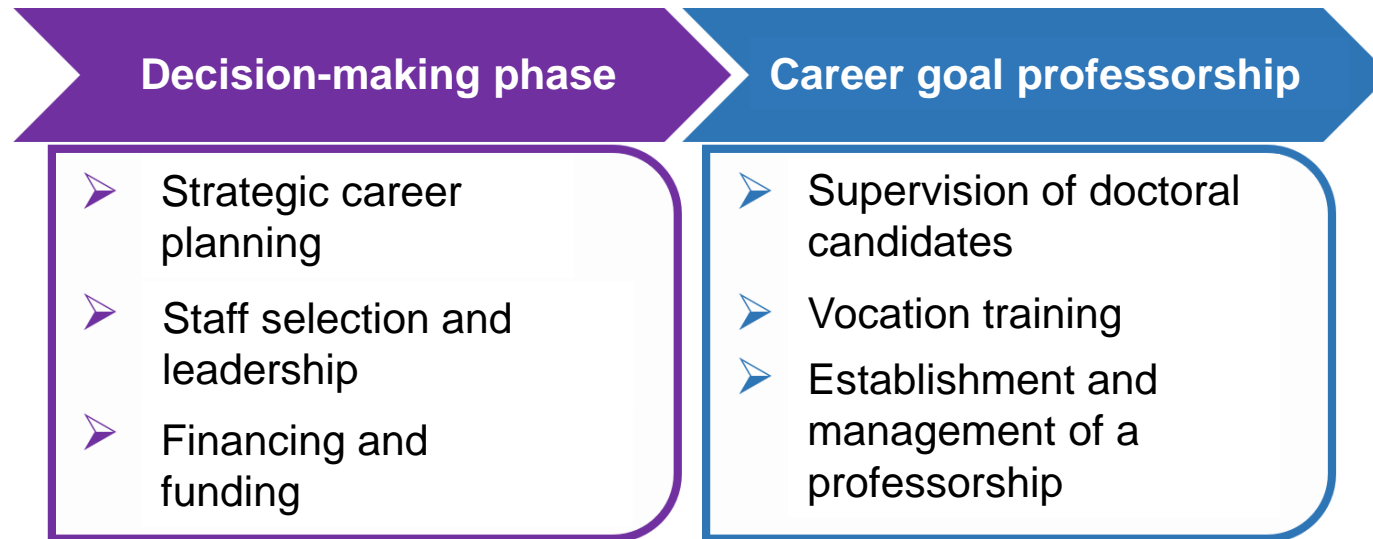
Decision-making phase

Career goal professorship

➢ Strategic career planning

➢ Staff selection and leadership

➢ Financing and funding

➢ Supervision of doctoral candidates

➢ Vocation training

➢ Establishment and management of a professorship